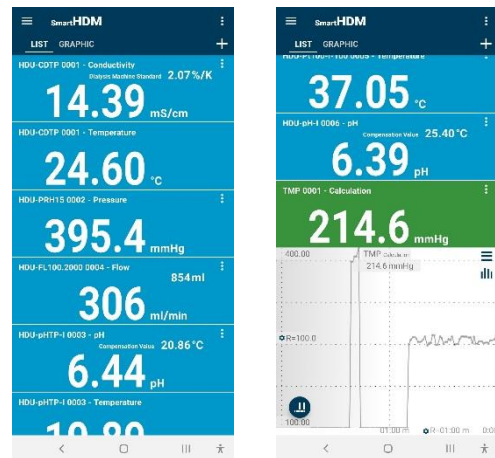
SmartHDM

LIST GRAPHIC

HDU-CDTP 0001 - Conductivity

Dialysis Machine Standard 2.07%/K

14.39 mS/cm

HDU-CDTP 0001 - Temperature

24.60 °C

HDU-PRH15 0002 - Pressure

395.4 mmHg

HDU-FL100.2000 0004 - Flow

854ml

306 ml/min

HDU-pHTP-I 0003 - pH

Compensation Value 20.86°C

6.44 pH

HDU-pHTP-I 0003 - Temperature

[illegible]

SmartHDM

LIST GRAPHIC

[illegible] - Temperature

37.05 °C

HDU-pH-I 0006 - pH

Compensation Value 25.40°C

6.39 pH

TMP 0001 - Calculation

214.6 mmHg

400.00

TMP Calculation

214.6 mmHg

R=100.0

100.00

01:00 m

R: 01:00 m

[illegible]